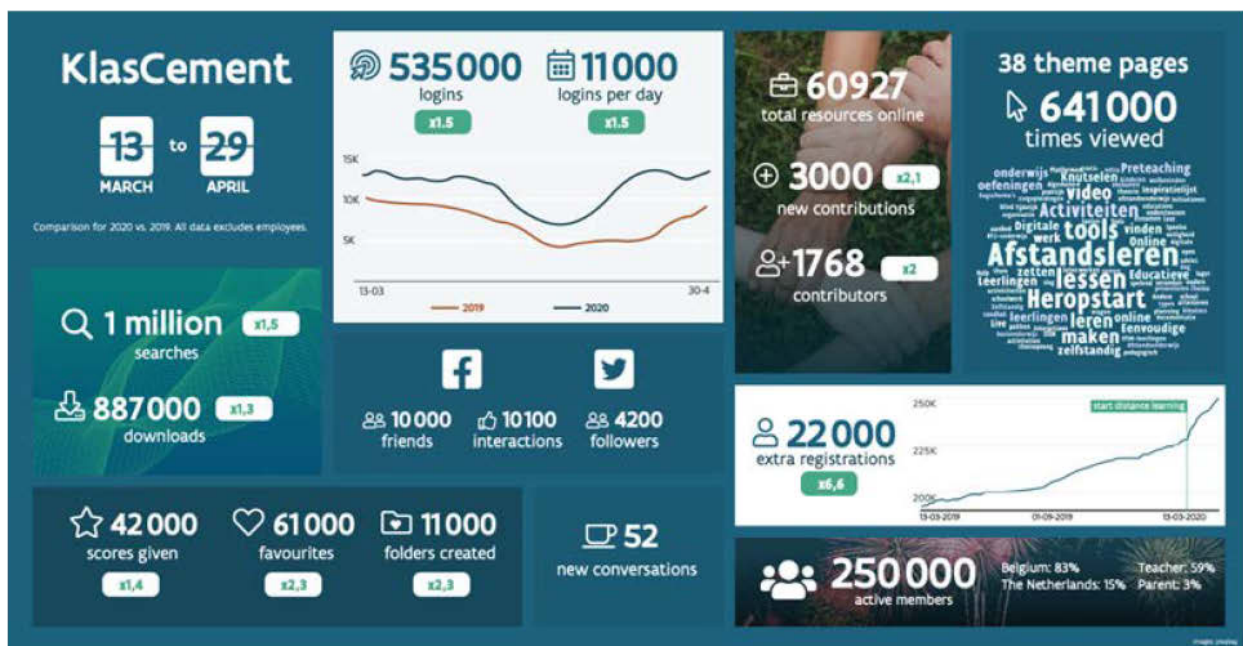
KlasCement

13 MARCH to 29 APRIL

Comparison for 2020 vs. 2019. All data excludes employees.

535000 logins x1.5

11000 logins per day x1.5

15K
10K
5K
13-03
30-4
2019
2020

60927 total resources online

3000 new contributions x2,1

1768 contributors x2

38 theme pages

641000 times viewed

onderwijs Preteaching oefeningen Knutselen video Activiteiten Digitale tools vinden werk Online Afstandsleren zetten lessen Educatieve leerlingen Heropstart leerlingen leren online maken Eenvoudige zelfstandig

1 million searches x1,5

887000 downloads x1,3

10000 friends

10100 interactions

4200 followers

22000 extra registrations x6,6

250K
225K
200K
13-03-2019
01-09-2019
13-03-2020
start distance learning

42000 scores given x1,4

61000 favourites x2,3

11000 folders created x2,3

52 new conversations

250000 active members

Belgium: 83%
The Netherlands: 15%
Teacher: 59%
Parent: 3%